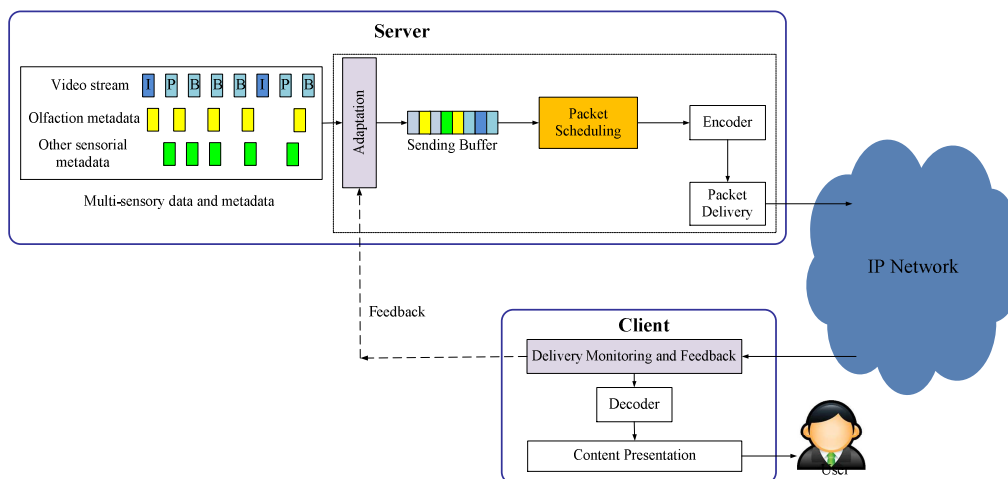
Server

Video stream I P B B B I P B

Olfaction metadata

Other sensorial metadata

Multi-sensory data and metadata

Adaptation

Sending Buffer

Packet Scheduling

Encoder

Packet Delivery

IP Network

Feedback

Client

Delivery Monitoring and Feedback

Decoder

Content Presentation

User